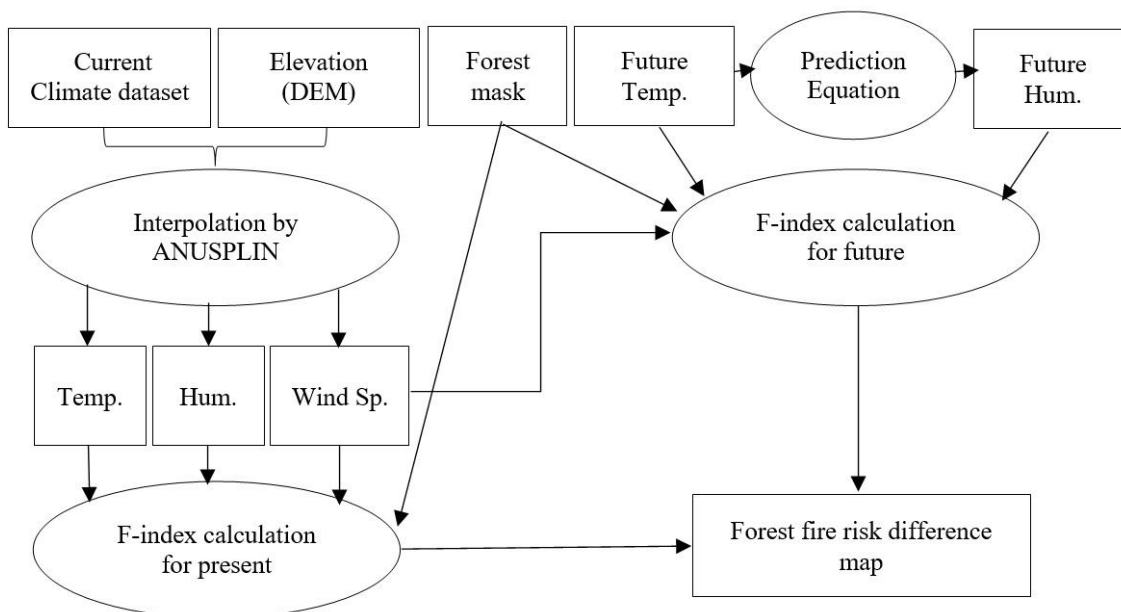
Current Climate dataset

Elevation (DEM)

Forest mask

Future Temp.

Prediction Equation

Future Hum.

Interpolation by ANUSPLIN

F-index calculation for future

Temp.

Hum.

Wind Sp.

F-index calculation for present

Forest fire risk difference map